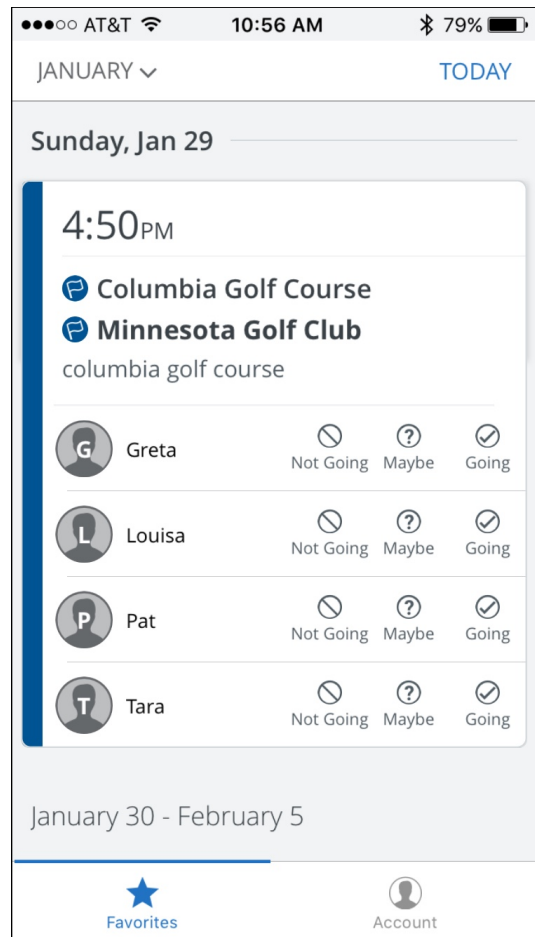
●●●○○ AT&T 10:56 AM 79%

JANUARY TODAY

Sunday, Jan 29

4:50PM

Columbia Golf Course
Minnesota Golf Club
columbia golf course

G Greta Not Going Maybe Going

L Louisa Not Going Maybe Going

P Pat Not Going Maybe Going

T Tara Not Going Maybe Going

January 30 - February 5

Favorites Account